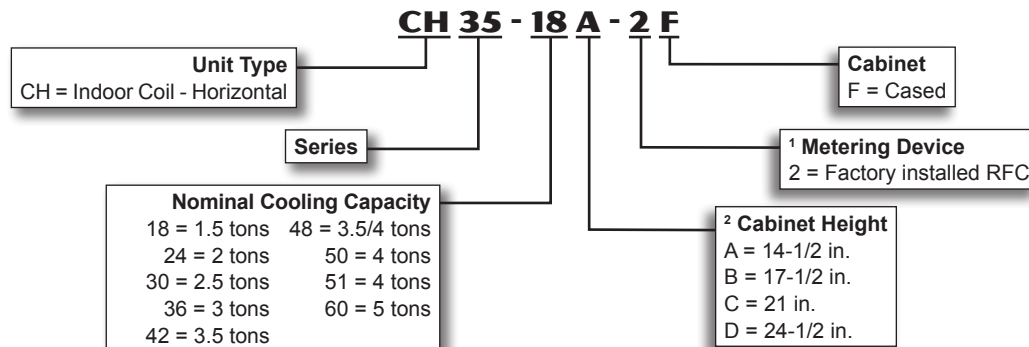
CH 35 - 18 A - 2 F

Unit Type
CH = Indoor Coil - Horizontal

Series

Nominal Cooling Capacity
18 = 1.5 tons
24 = 2 tons
30 = 2.5 tons
36 = 3 tons
42 = 3.5 tons
48 = 3.5/4 tons
50 = 4 tons
51 = 4 tons
60 = 5 tons

Cabinet
F = Cased

$^1$ Metering Device
2 = Factory installed RFC

$^2$ Cabinet Height
A = 14-1/2 in.
B = 17-1/2 in.
C = 21 in.
D = 24-1/2 in.